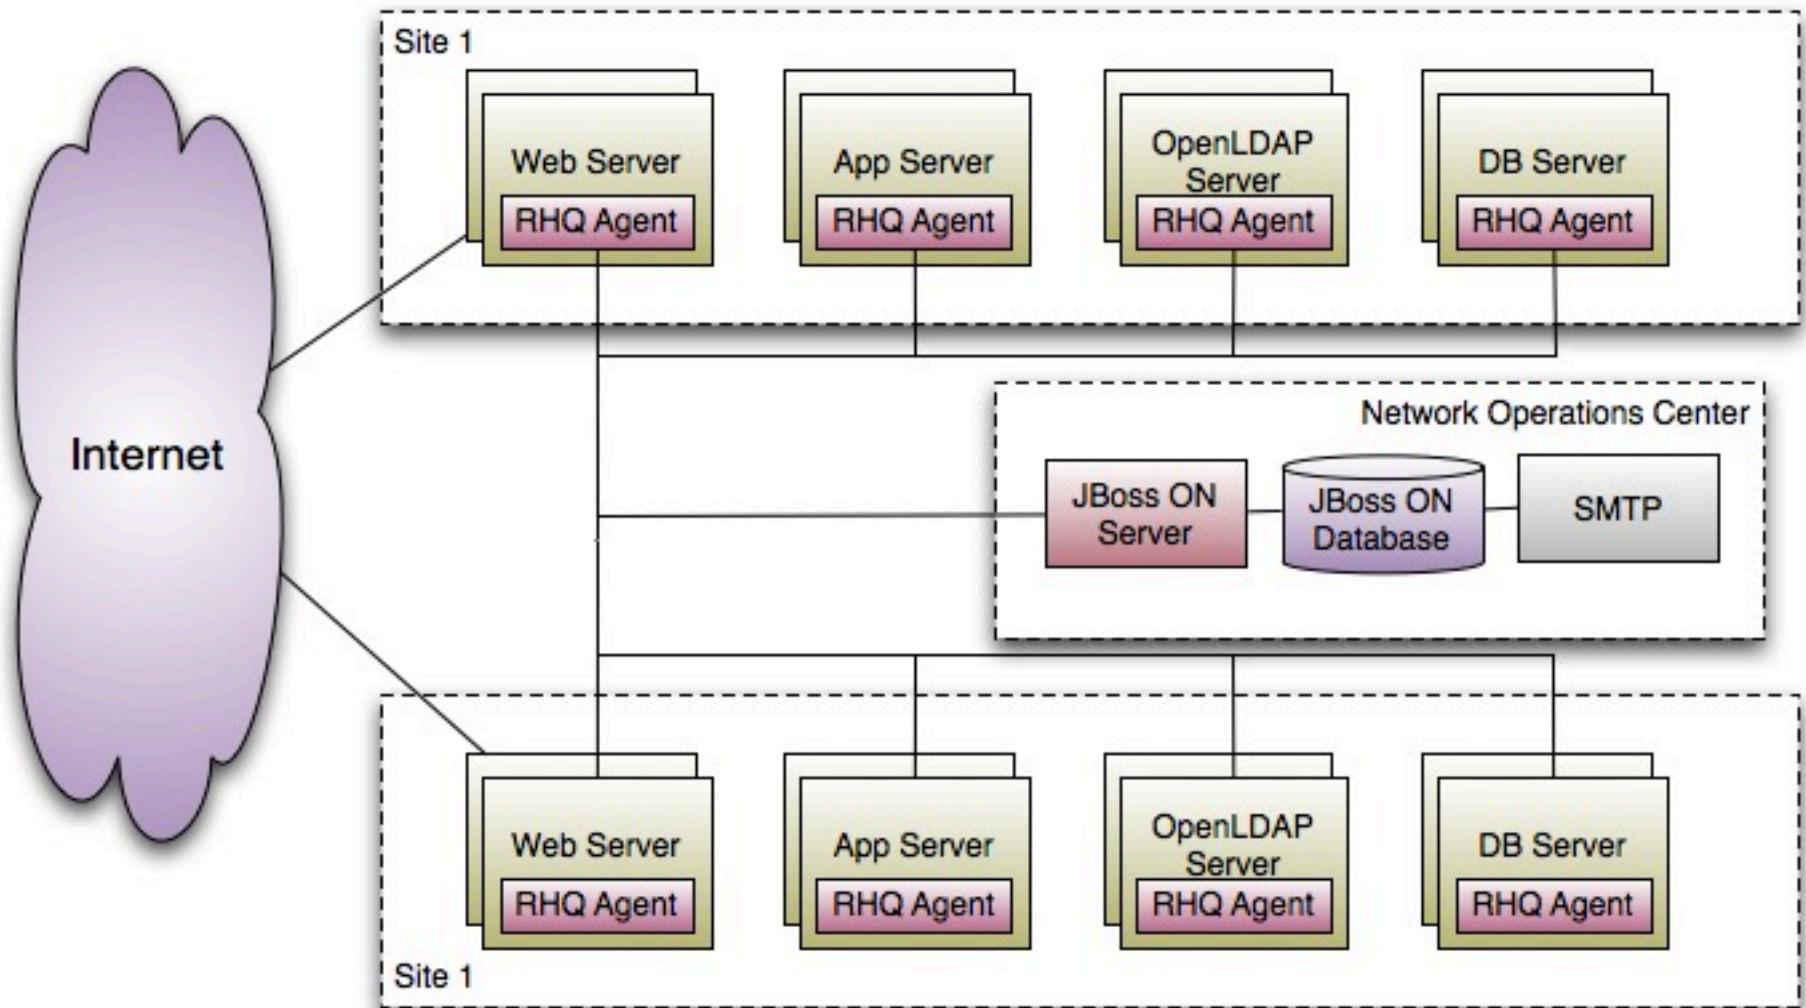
Site 1

Web Server
RHQ Agent

App Server
RHQ Agent

OpenLDAP Server
RHQ Agent

DB Server
RHQ Agent

Internet

Network Operations Center

JBoss ON Server

JBoss ON Database

SMTP

Web Server
RHQ Agent

App Server
RHQ Agent

OpenLDAP Server
RHQ Agent

DB Server
RHQ Agent

Site 1